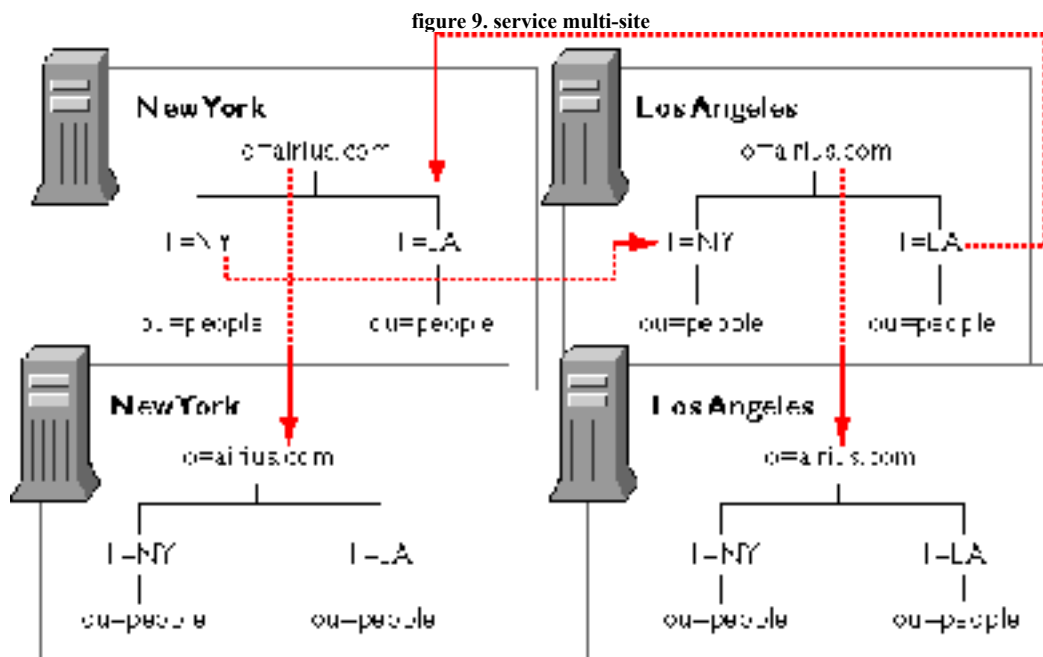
figure 9. service multi-site

NewYork

o=airius.com

l=NY

l=LA

ou=people

ou=people

LosAngeles

o=airius.com

l=NY

l=LA

ou=people

ou=people

NewYork

o=airius.com

l=NY

l=LA

ou=people

ou=people

LosAngeles

o=airius.com

l=NY

l=LA

ou=people

ou=people